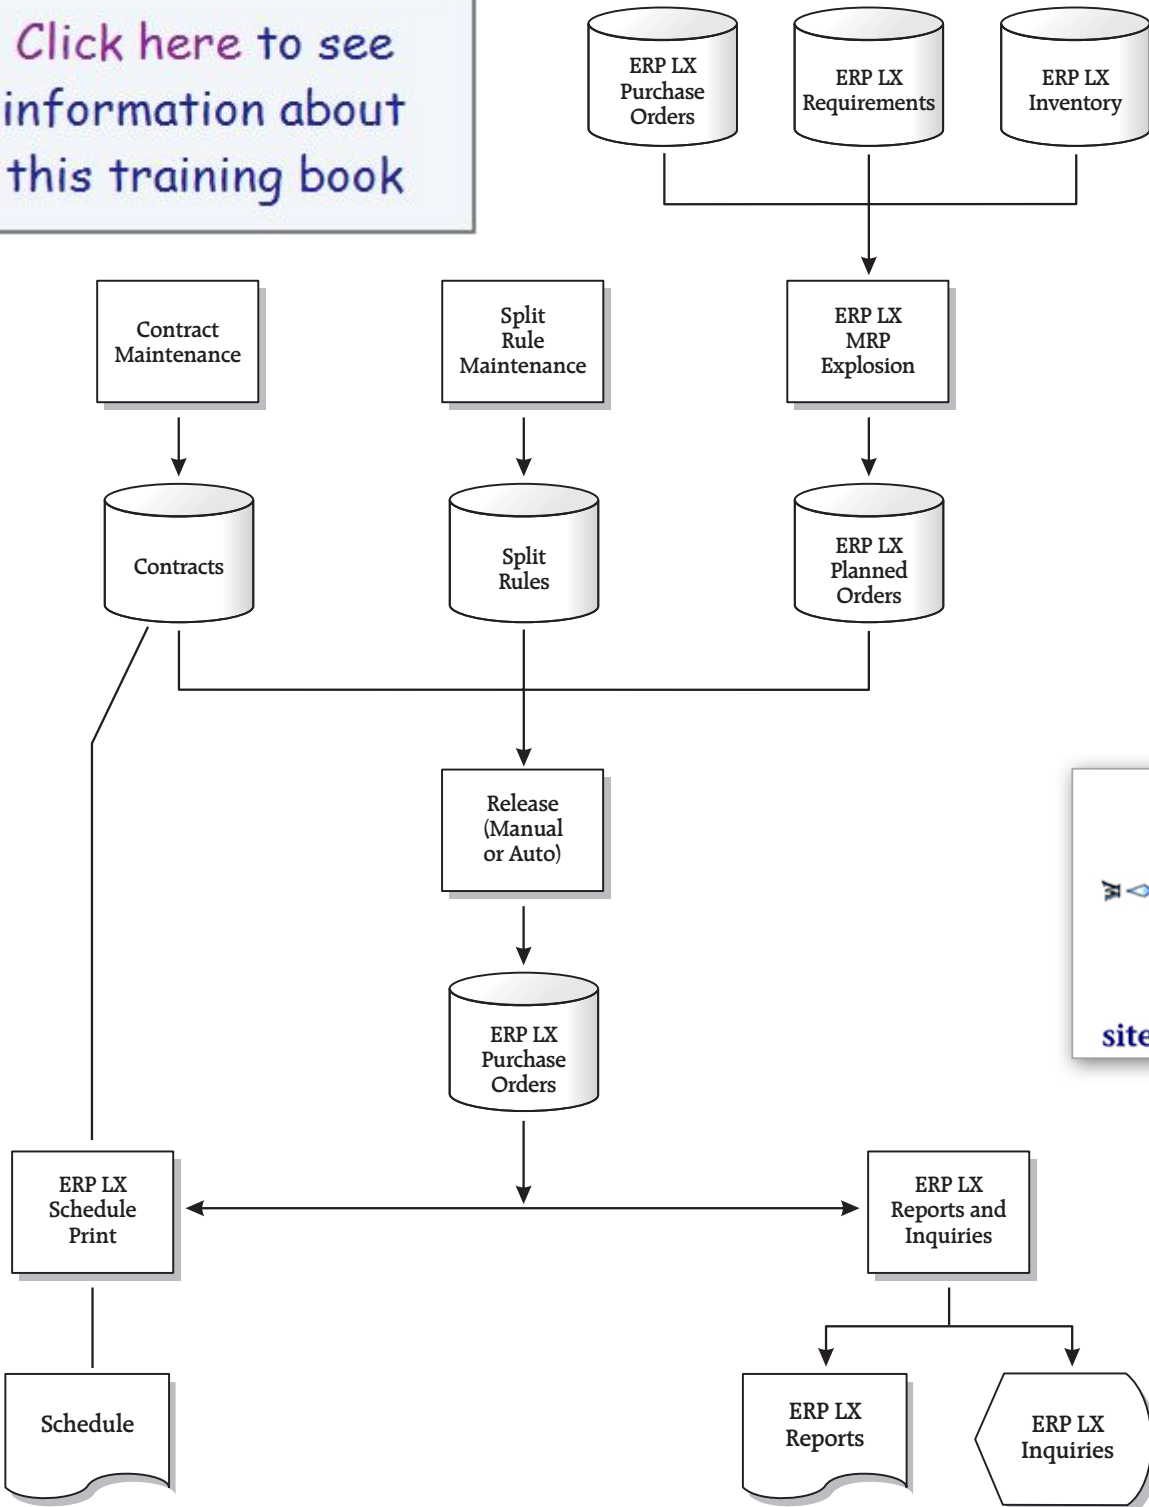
Click here to see information about this training book

ERP LX Purchase Orders

ERP LX Requirements

ERP LX Inventory

Contract Maintenance

Split Rule Maintenance

ERP LX MRP Explosion

Contracts

Split Rules

ERP LX Planned Orders

Release (Manual or Auto)

ERP LX Purchase Orders

site

ERP LX Schedule Print

ERP LX Reports and Inquiries

Schedule

ERP LX Reports

ERP LX Inquiries